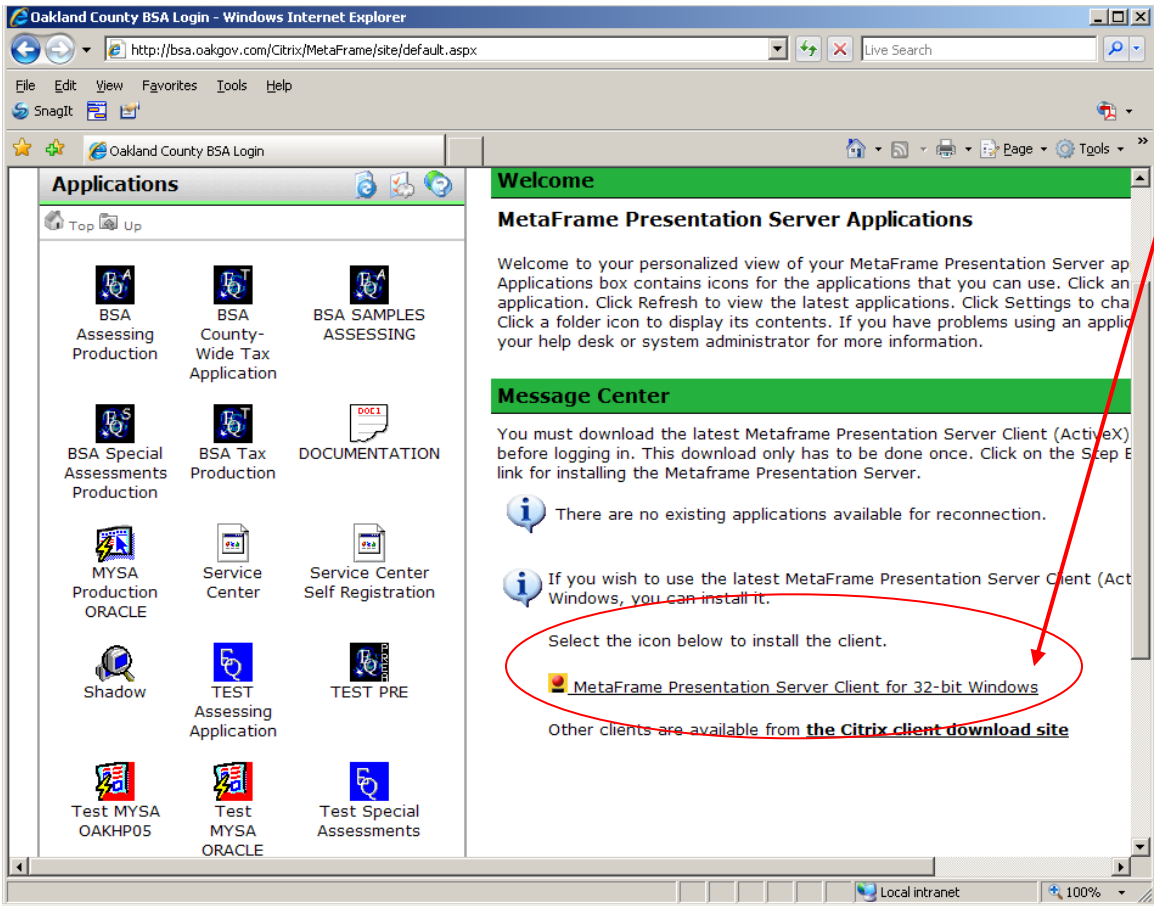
Oakland County BSA Login - Windows Internet Explorer

http://bsa.oakgov.com/Citrix/MetaFrame/site/default.aspx

Live Search

File Edit View Favorites Tools Help

SnagIt

Oakland County BSA Login

Page Tools

Applications

Top Up

BSA Assessing Production

BSA County-Wide Tax Application

BSA SAMPLES ASSESSING

BSA Special Assessments Production

BSA Tax Production

DOCUMENTATION

MYSA Production ORACLE

Service Center

Service Center Self Registration

Shadow

TEST Assessing Application

TEST PRE

Test MYSA OAKHP05

Test MYSA ORACLE

Test Special Assessments

Welcome

MetaFrame Presentation Server Applications

Welcome to your personalized view of your MetaFrame Presentation Server ap Applications box contains icons for the applications that you can use. Click an application. Click Refresh to view the latest applications. Click Settings to cha Click a folder icon to display its contents. If you have problems using an applic your help desk or system administrator for more information.

Message Center

You must download the latest Metaframe Presentation Server Client (ActiveX) before logging in. This download only has to be done once. Click on the Step E link for installing the Metaframe Presentation Server.

There are no existing applications available for reconnection.

If you wish to use the latest MetaFrame Presentation Server Client (Act Windows, you can install it.

Select the icon below to install the client.

MetaFrame Presentation Server Client for 32-bit Windows

Other clients are available from the Citrix client download site

Local intranet

100%